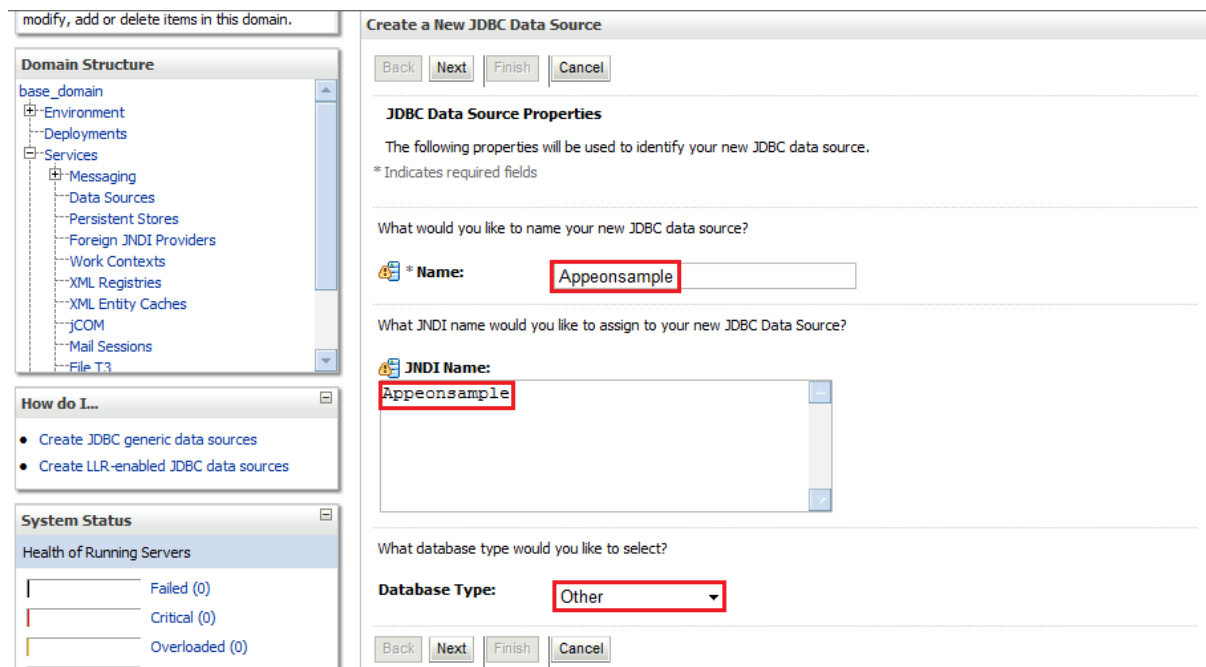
modify, add or delete items in this domain.

Domain Structure

base_domain
Environment
Deployments
Services
Messaging
Data Sources
Persistent Stores
Foreign JNDI Providers
Work Contexts
XML Registries
XML Entity Caches
jCOM
Mail Sessions
File T3

How do I...

• Create JDBC generic data sources
• Create LLR-enabled JDBC data sources

System Status

Health of Running Servers

Failed (0)
Critical (0)
Overloaded (0)

Create a New JDBC Data Source

Back Next Finish Cancel

JDBC Data Source Properties

The following properties will be used to identify your new JDBC data source.

* Indicates required fields

What would you like to name your new JDBC data source?

* Name: Appeonsample

What JNDI name would you like to assign to your new JDBC Data Source?

JNDI Name:
Appeonsample

What database type would you like to select?

Database Type: Other

Back Next Finish Cancel